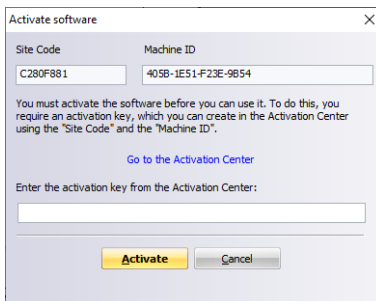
Activate software

Site Code

C280F881

Machine ID

405B-1E51-F23E-9B54

You must activate the software before you can use it. To do this, you require an activation key, which you can create in the Activation Center using the "Site Code" and the "Machine ID".

Go to the Activation Center

Enter the activation key from the Activation Center:

Activate

Cancel